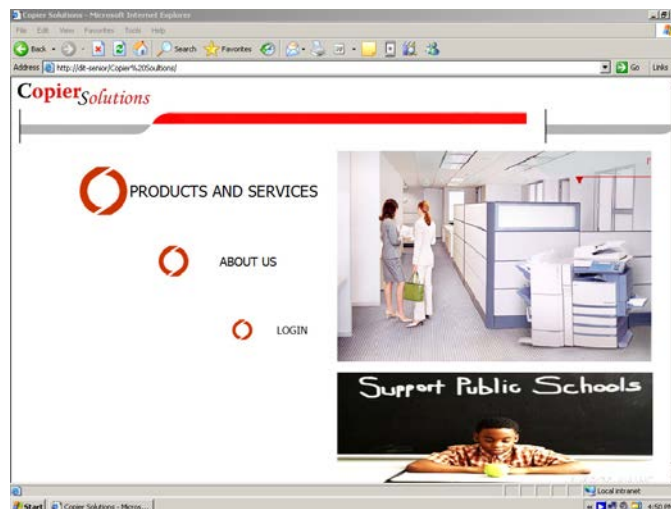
Copier Solutions - Microsoft Internet Explorer

File Edit View Favorites Tools Help

Back Search Favorites

Address http://dit-senior/Copier%20Soultions/ Go Links

Copier Solutions

PRODUCTS AND SERVICES

ABOUT US

LOGIN

Support Public Schools

Local intranet

Start Copier Solutions - Micro...

4:50 PM